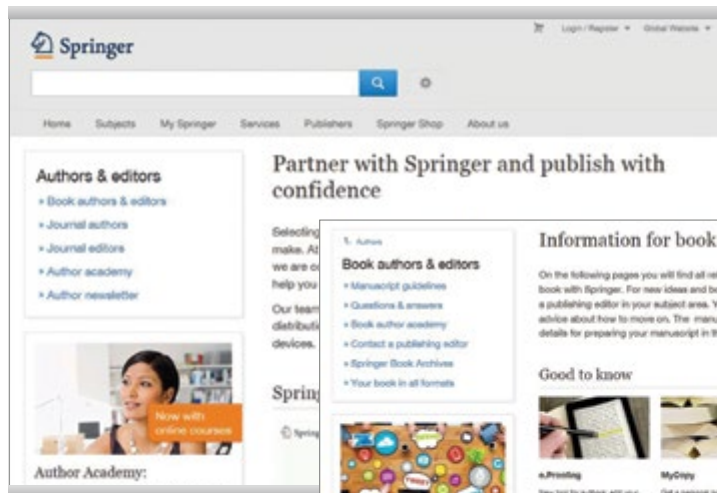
Springer

Login / Register ▾ Global Website ▾

Home Subjects My Springer Services Publishers Springer Shop About us

Authors & editors

» Book authors & editors
» Journal authors
» Journal editors
» Author academy
» Author newsletter

Now with online courses

Author Academy:

Partner with Springer and publish with confidence

Selecting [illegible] make. At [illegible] we are co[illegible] help you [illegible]

Our team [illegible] distributi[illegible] devices.

Spring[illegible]

1. Authors

Book authors & editors

» Manuscript guidelines
» Questions & answers
» Book author academy
» Contact a publishing editor
» Springer Book Archives
» Your book in all formats

Information for book

On the following pages you will find all re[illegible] book with Springer. For new ideas and bo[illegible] a publishing editor in your subject area. Y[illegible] advice about how to move on. The manu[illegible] details for preparing your manuscript in th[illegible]

Good to know

e.Proofing

MyCopy